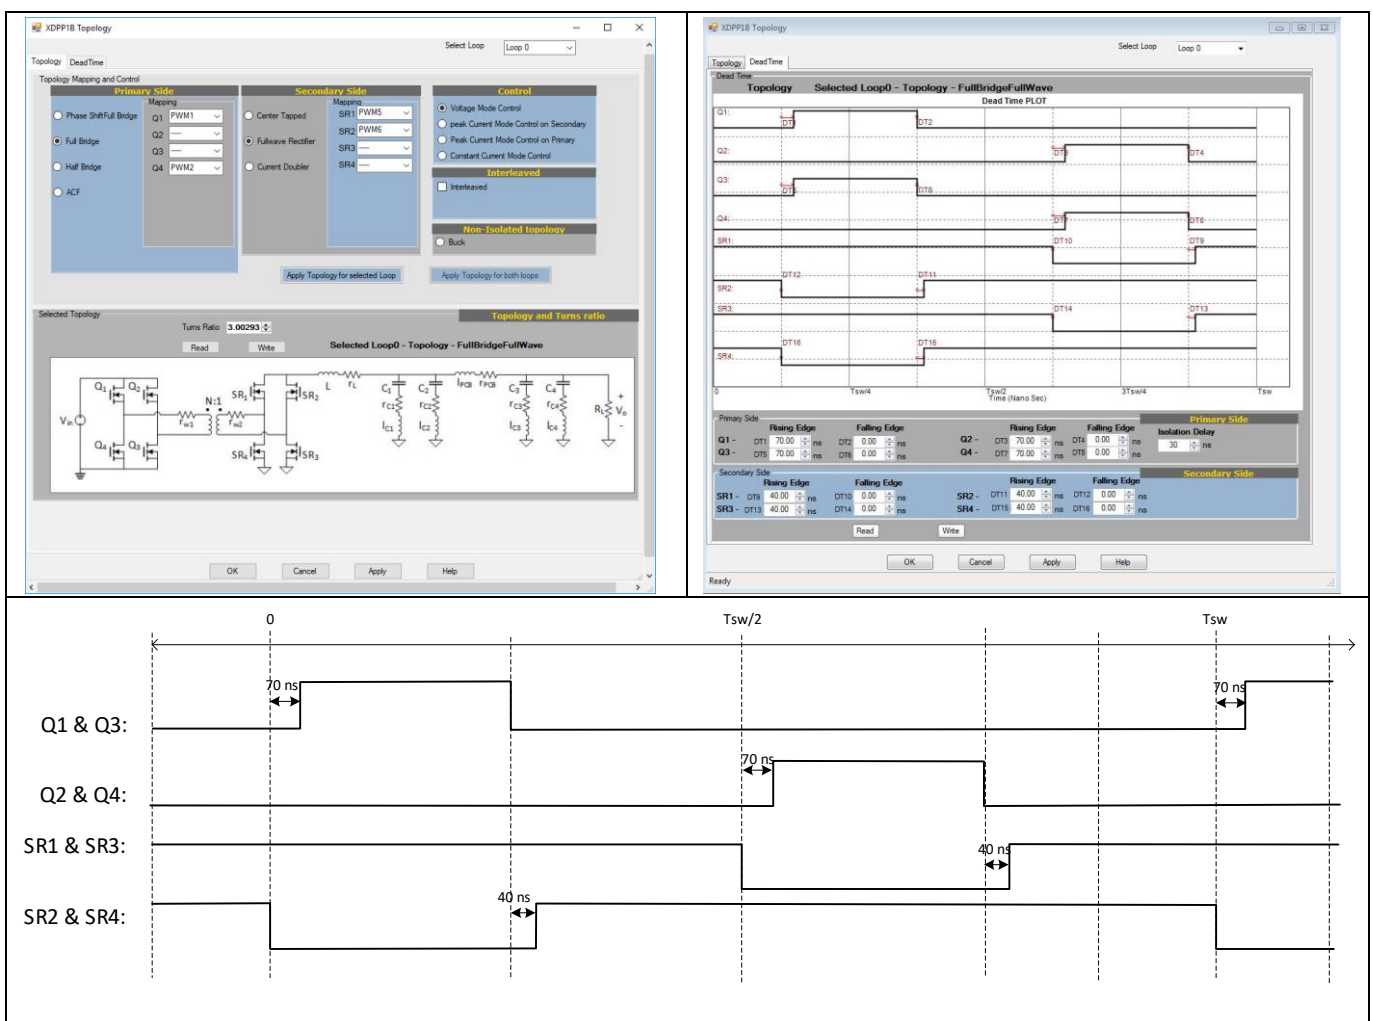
XDPP1B Topology

Select Loop Loop 0

Topology DeadTime

Topology Mapping and Control

Primary Side
Mapping
Phase ShiftFull Bridge
Full Bridge
Half Bridge
ACF
Q1 PWM1
Q2 ---
Q3 ---
Q4 PWM2

Secondary Side
Mapping
Center Tapped
Fullwave Rectifier
Current Doubler
SR1 PWM5
SR2 PWM6
SR3 ---
SR4 ---

Control
Voltage Mode Control
peak Current Mode Control on Secondary
Peak Current Mode Control on Primary
Constant Current Mode Control

Interleaved
Interleaved

Non-Isolated topology
Buck

Apply Topology for selected Loop
Apply Topology for both loops

Selected Topology
Topology and Turns ratio
Turns Ratio 3.00293
Read Write
Selected Loop0 - Topology - FullBridgeFullWave

$Q_1$ $Q_2$ $Q_3$ $Q_4$ $V_{in}$ N:1 $r_{w1}$ $r_{w2}$ $SR_1$ $SR_2$ $SR_3$ $SR_4$ L $r_L$ $C_1$ $C_2$ $r_{C1}$ $r_{C2}$ $l_{C1}$ $l_{C2}$ $l_{PCB}$ $r_{PCB}$ $C_3$ $C_4$ $r_{C3}$ $r_{C4}$ $l_{C3}$ $l_{C4}$ $R_L$ $V_o$ + -

OK Cancel Apply Help

XDPP1B Topology

Select Loop Loop 0

Topology DeadTime

Dead Time
Topology Selected Loop0 - Topology - FullBridgeFullWave
Dead Time PLOT

Q1: DT1 DT2
Q2: DT3 DT4
Q3: DT5 DT6
Q4: DT7 DT8
SR1: DT10 DT9
SR2: DT12 DT11
SR3: DT14 DT13
SR4: DT16 DT15

0 Tsw/4 Tsw/2 3Tsw/4 Tsw
Time (Nano Sec)

Primary Side
Primary Side
Rising Edge Falling Edge Rising Edge Falling Edge Isolation Delay
Q1 - DT1 70.00 ns DT2 0.00 ns Q2 - DT3 70.00 ns DT4 0.00 ns 30 ns
Q3 - DT5 70.00 ns DT6 0.00 ns Q4 - DT7 70.00 ns DT8 0.00 ns

Secondary Side
Secondary Side
Rising Edge Falling Edge Rising Edge Falling Edge
SR1 - DT9 40.00 ns DT10 0.00 ns SR2 - DT11 40.00 ns DT12 0.00 ns
SR3 - DT13 40.00 ns DT14 0.00 ns SR4 - DT15 40.00 ns DT16 0.00 ns

Read Write

OK Cancel Apply Help

Ready

0 Tsw/2 Tsw

Q1 & Q3:
70 ns
70 ns
Q2 & Q4:
70 ns
SR1 & SR3:
40 ns
SR2 & SR4:
40 ns